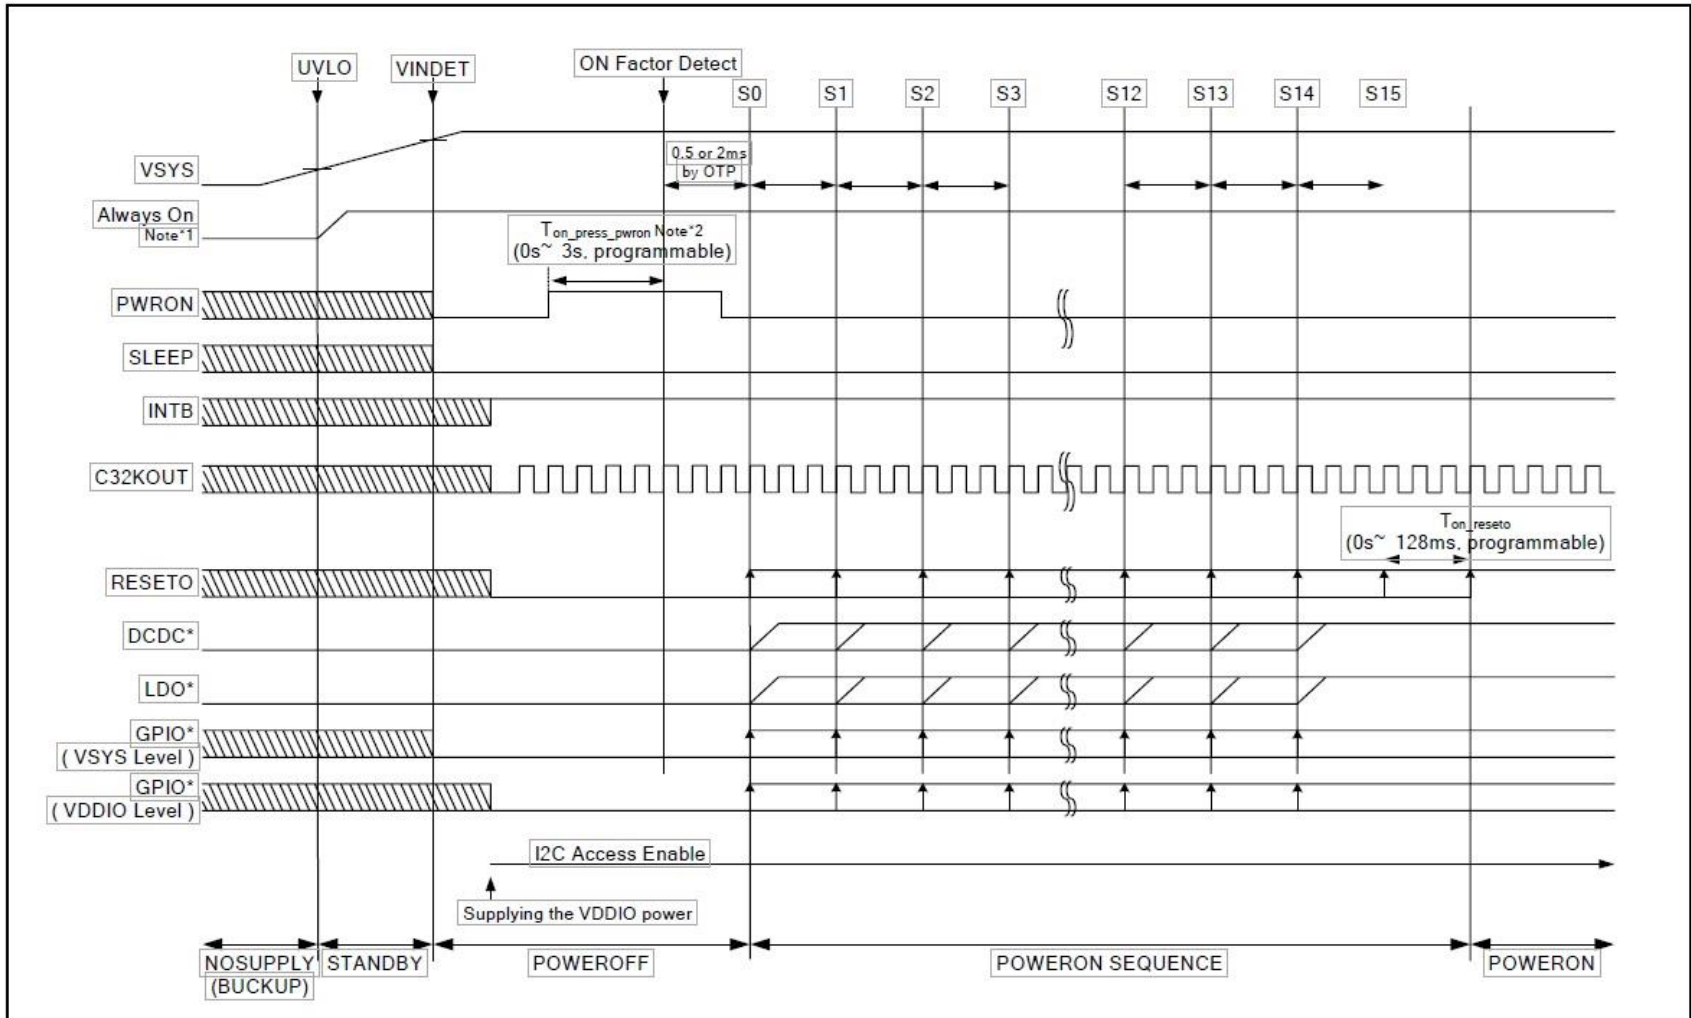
UVLO
VINDET
ON Factor Detect
S0
S1
S2
S3
S12
S13
S14
S15
VSYS
0.5 or 2ms by OTP
Always On Note*1
$T_{on\_press\_pwron}$ Note*2 (0s~ 3s, programmable)
PWRON
SLEEP
INTB
C32KOUT
$T_{on\_reseto}$ (0s~ 128ms, programmable)
RESETO
DCDC*
LDO*
GPIO* ( VSYS Level )
GPIO* ( VDDIO Level )
I2C Access Enable
Supplying the VDDIO power
NOSUPPLY (BUCKUP)
STANDBY
POWEROFF
POWERON SEQUENCE
POWERON